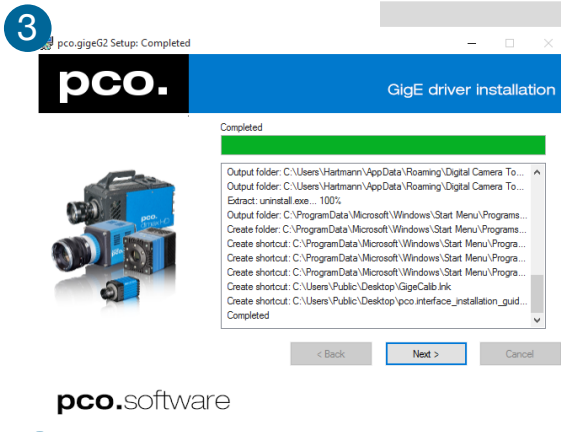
3

pco.gigeG2 Setup: Completed

pco.

GigE driver installation

Completed

Output folder: C:\Users\Hartmann\AppData\Roaming\Digital Camera To...
Output folder: C:\Users\Hartmann\AppData\Roaming\Digital Camera To...
Extract: uninstall.exe... 100%
Output folder: C:\ProgramData\Microsoft\Windows\Start Menu\Programs...
Create folder: C:\ProgramData\Microsoft\Windows\Start Menu\Programs...
Create shortcut: C:\ProgramData\Microsoft\Windows\Start Menu\Progra...
Create shortcut: C:\ProgramData\Microsoft\Windows\Start Menu\Progra...
Create shortcut: C:\ProgramData\Microsoft\Windows\Start Menu\Progra...
Create shortcut: C:\ProgramData\Microsoft\Windows\Start Menu\Progra...
Create shortcut: C:\Users\Public\Desktop\GigeCalib.lnk
Create shortcut: C:\Users\Public\Desktop\pco.interface_installation_guid...
Completed

< Back
Next >
Cancel

pco.software